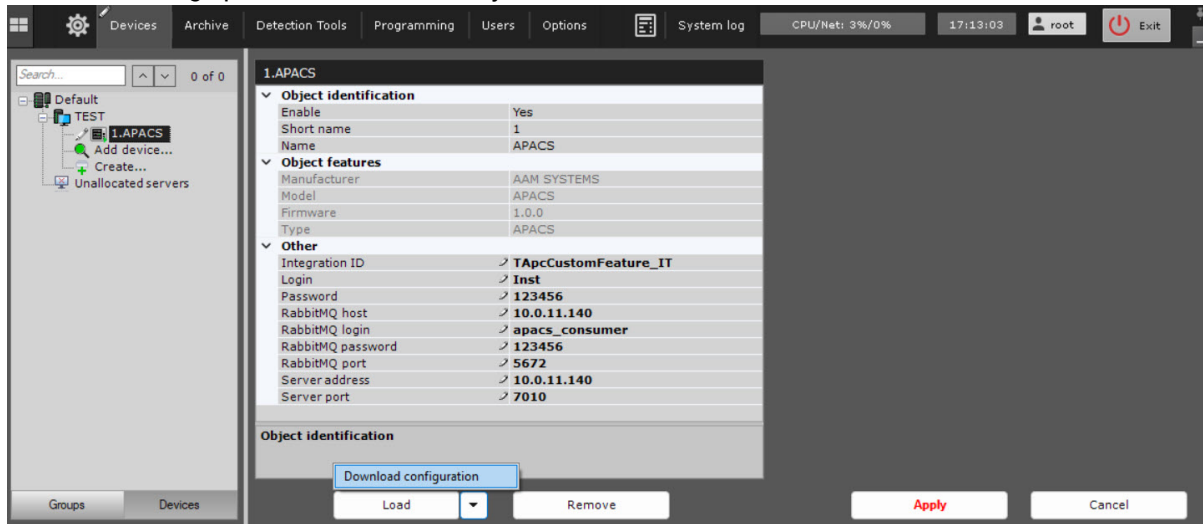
Devices Archive Detection Tools Programming Users Options System log CPU/Net: 3%/0% 17:13:03 root Exit

Search... 0 of 0
Default
TEST
1.APACS
Add device...
Create...
Unallocated servers

1.APACS

| Object identification | |
|---|---|
| Enable | Yes |
| Short name | 1 |
| Name | APACS |
| **Object features** | |
| Manufacturer | AAM SYSTEMS |
| Model | APACS |
| Firmware | 1.0.0 |
| Type | APACS |
| **Other** | |
| Integration ID | TApcCustomFeature_IT |
| Login | Inst |
| Password | 123456 |
| RabbitMQ host | 10.0.11.140 |
| RabbitMQ login | apacs_consumer |
| RabbitMQ password | 123456 |
| RabbitMQ port | 5672 |
| Server address | 10.0.11.140 |
| Server port | 7010 |

Object identification

Download configuration

Groups Devices Load Remove Apply Cancel